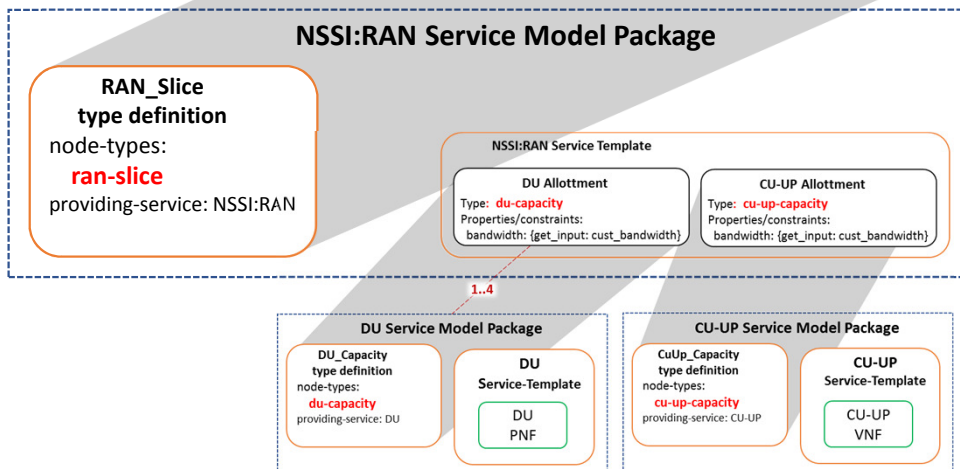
NSSI:RAN Service Model Package

RAN_Slice type definition
node-types:
ran-slice
providing-service: NSSI:RAN

NSSI:RAN Service Template

DU Allottment
Type: du-capacity
Properties/constraints:
bandwidth: {get_input: cust_bandwidth}

CU-UP Allottment
Type: cu-up-capacity
Properties/constraints:
bandwidth: {get_input: cust_bandwidth}

1..4

DU Service Model Package

DU_Capacity type definition
node-types:
du-capacity
providing-service: DU

DU
Service-Template
DU
PNF

CU-UP Service Model Package

CuUp_Capacity type definition
node-types:
cu-up-capacity
providing-service: CU-UP

CU-UP
Service-Template
CU-UP
VNF